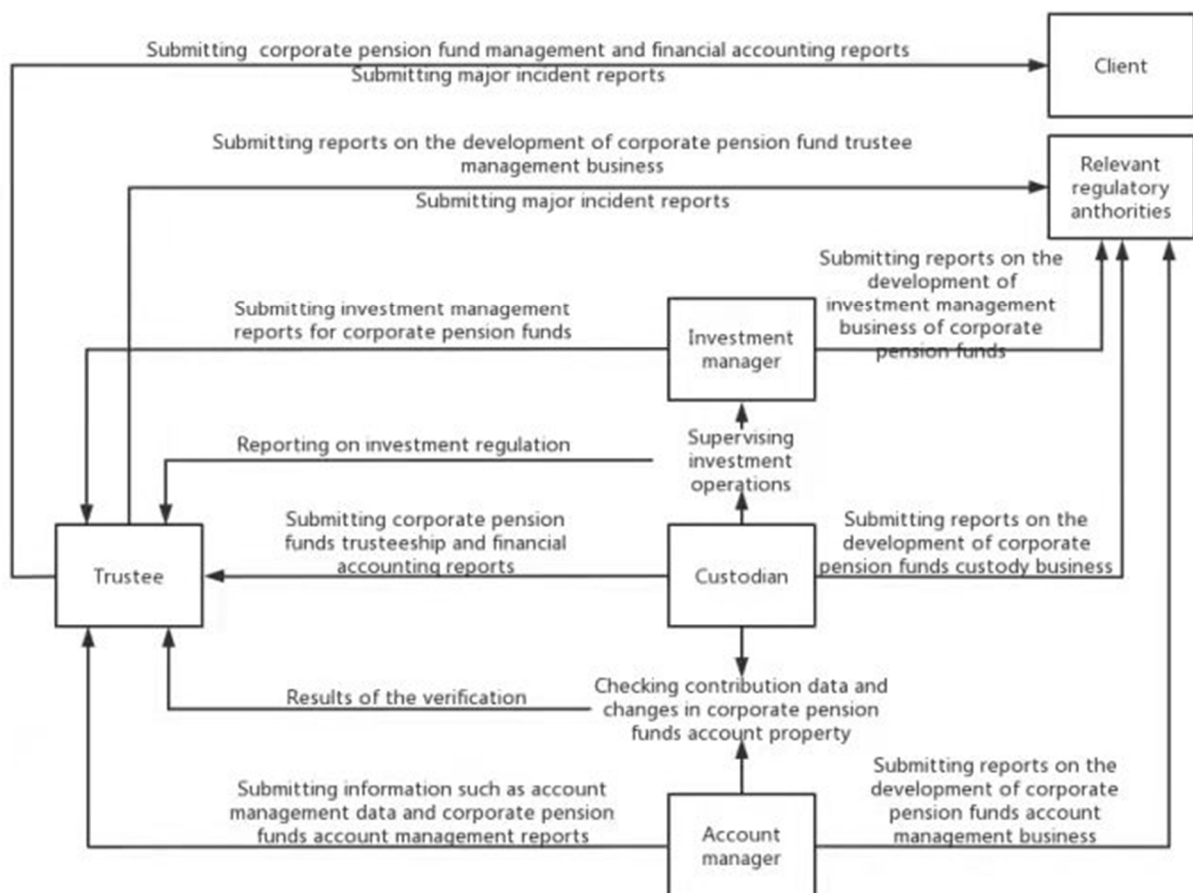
Submitting corporate pension fund management and financial accounting reports
Submitting major incident reports

Client

Submitting reports on the development of corporate pension fund trustee management business
Submitting major incident reports

Relevant regulatory anthorities

Submitting reports on the development of investment management business of corporate pension funds

Submitting investment management reports for corporate pension funds

Investment manager

Reporting on investment regulation

Supervising investment operations

Submitting corporate pension funds trusteeship and financial accounting reports

Submitting reports on the development of corporate pension funds custody business

Trustee

Custodian

Results of the verification

Checking contribution data and changes in corporate pension funds account property

Submitting information such as account management data and corporate pension funds account management reports

Submitting reports on the development of corporate pension funds account management business

Account manager